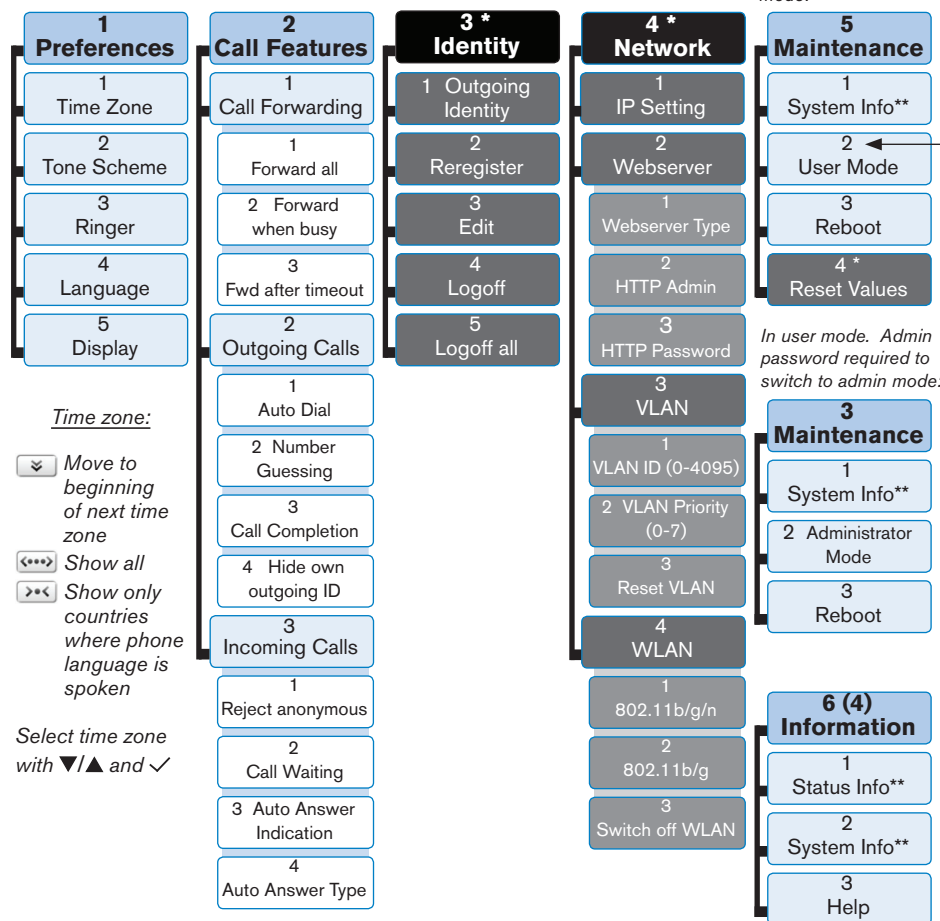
1
Preferences

1
Time Zone

2
Tone Scheme

3
Ringer

4
Language

5
Display

Time zone:

Move to beginning of next time zone

Show all

Show only countries where phone language is spoken

Select time zone with ▼/▲ and ✓

2
Call Features

1
Call Forwarding

1
Forward all

2 Forward when busy

3
Fwd after timeout

2
Outgoing Calls

1
Auto Dial

2 Number Guessing

3
Call Completion

4 Hide own outgoing ID

3
Incoming Calls

1
Reject anonymous

2
Call Waiting

3 Auto Answer Indication

4
Auto Answer Type

3 *
Identity

1 Outgoing Identity

2
Reregister

3
Edit

4
Logoff

5
Logoff all

4 *
Network

1
IP Setting

2
Webserver

1
Webserver Type

2
HTTP Admin

3
HTTP Password

3
VLAN

1
VLAN ID (0-4095)

2 VLAN Priority (0-7)

3
Reset VLAN

4
WLAN

1
802.11b/g/n

2
802.11b/g

3
Switch off WLAN

Mode.

5
Maintenance

1
System Info**

2
User Mode

3
Reboot

4 *
Reset Values

In user mode. Admin password required to switch to admin mode.

3
Maintenance

1
System Info**

2 Administrator Mode

3
Reboot

6 (4)
Information

1
Status Info**

2
System Info**

3
Help